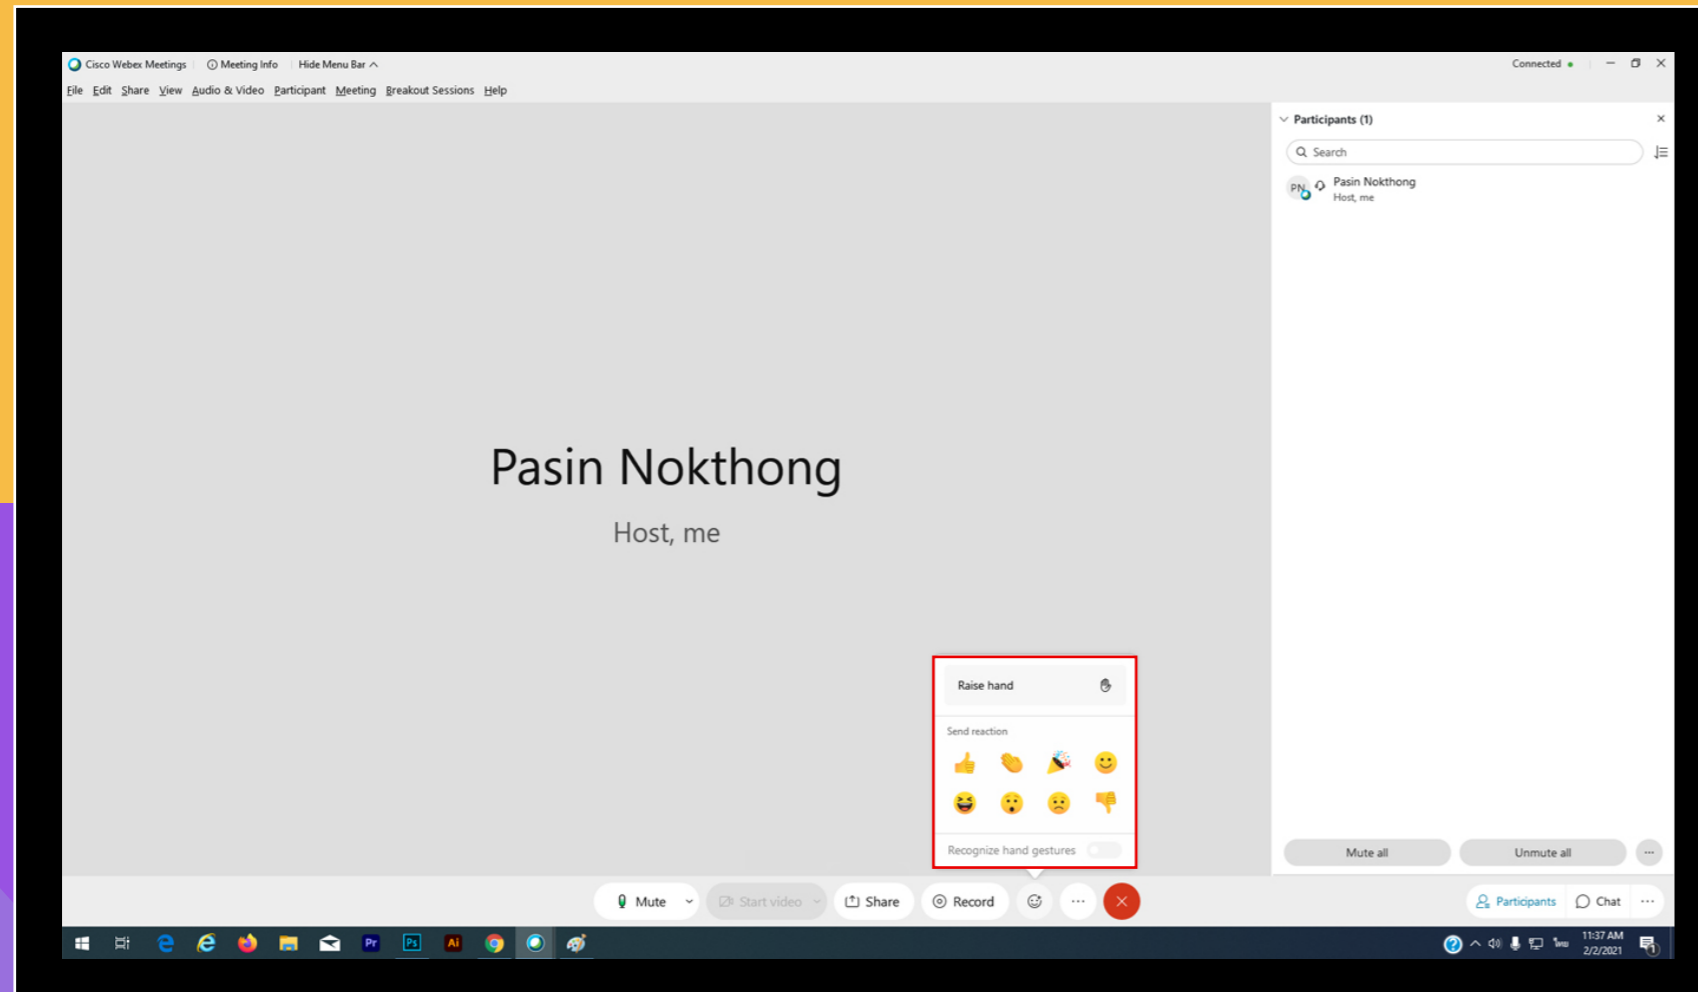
Cisco Webex Meetings | Meeting Info | Hide Menu Bar

Connected

File Edit Share View Audio & Video Participant Meeting Breakout Sessions Help

Participants (1)

Search

PN Pasin Nokthong
Host, me

Pasin Nokthong

Host, me

Raise hand

Send reaction

Recognize hand gestures

Mute all Unmute all

Mute Start video Share Record

Participants Chat

Pr Ps Ai

ไทย

11:37 AM
2/2/2021